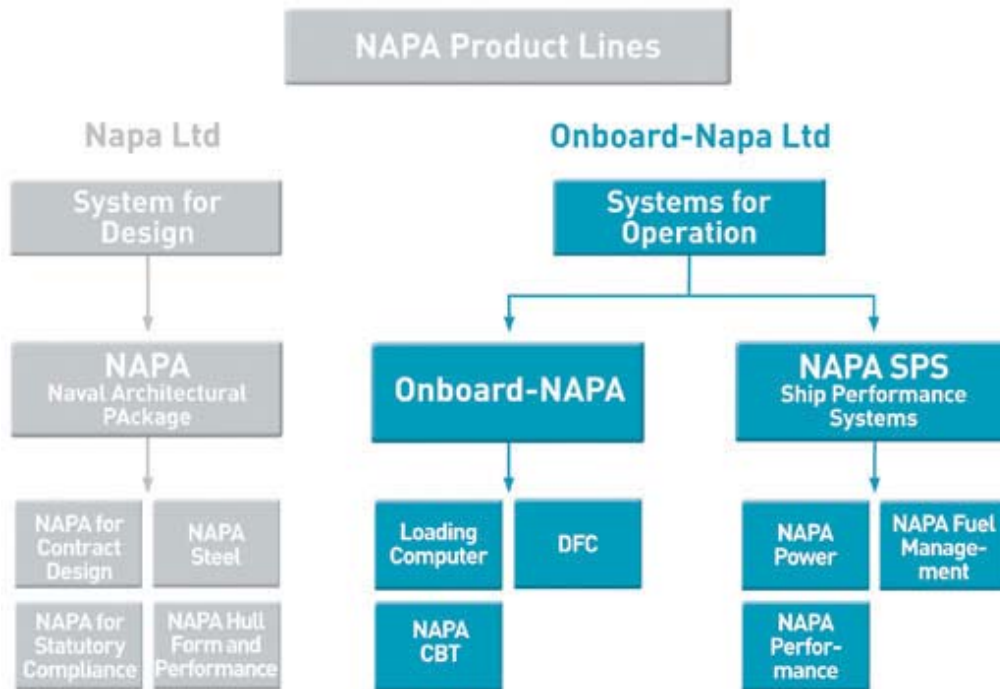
NAPA Product Lines

Napa Ltd

System for Design

NAPA
Naval Architectural PAckage

NAPA for Contract Design

NAPA Steel

NAPA for Statutory Compliance

NAPA Hull Form and Performance

Onboard-Napa Ltd

Systems for Operation

Onboard-NAPA

Loading Computer

DFC

NAPA CBT

NAPA SPS
Ship Performance Systems

NAPA Power

NAPA Fuel Management

NAPA Performance